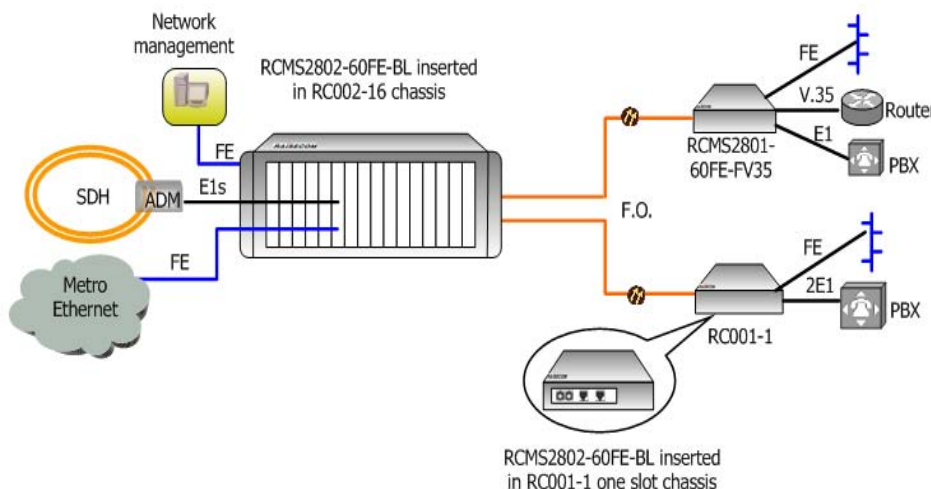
Network management

RCMS2802-60FE-BL inserted in RC002-16 chassis

FE

SDH

ADM

E1s

Metro Ethernet

FE

RAISECOM

FE

V.35

Router

E1

PBX

RCMS2801-60FE-FV35

F.O.

FE

2E1

PBX

RC001-1

RCMS2802-60FE-BL inserted in RC001-1 one slot chassis